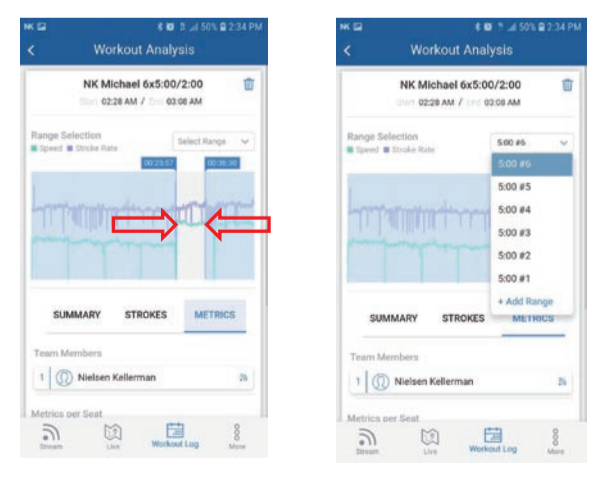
NK 50% 2:34 PM

Workout Analysis

NK Michael 6x5:00/2:00

Start 02:28 AM / End 03:08 AM

Range Selection

Speed Stroke Rate

Select Range

00:23:57

00:36:36

SUMMARY

STROKES

METRICS

Team Members

1 Nielsen Kellerman 2s

Metrics per Seat

Stream

Live

Workout Log

More

NK 50% 2:34 PM

Workout Analysis

NK Michael 6x5:00/2:00

Start 02:28 AM / End 03:08 AM

Range Selection

Speed Stroke Rate

5:00 #6

5:00 #6

5:00 #5

5:00 #4

5:00 #3

5:00 #2

5:00 #1

+ Add Range

SUMMARY

STROKES

METRICS

Team Members

1 Nielsen Kellerman 2s

Metrics per Seat

Stream

Live

Workout Log

More